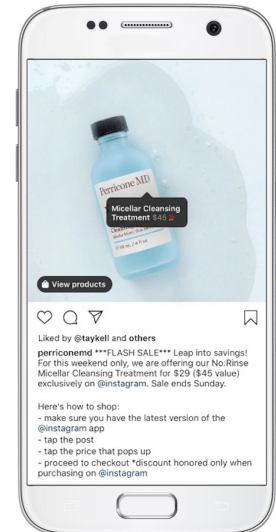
Perricone MD

Micellar Cleansing Treatment $45

View products

Liked by @taykell and others

perriconemd ***FLASH SALE*** Leap into savings! For this weekend only, we are offering our No:Rinse Micellar Cleansing Treatment for $29 ($45 value) exclusively on @instagram. Sale ends Sunday.

Here's how to shop:
- make sure you have the latest version of the @instagram app
- tap the post
- tap the price that pops up
- proceed to checkout *discount honored only when purchasing on @instagram